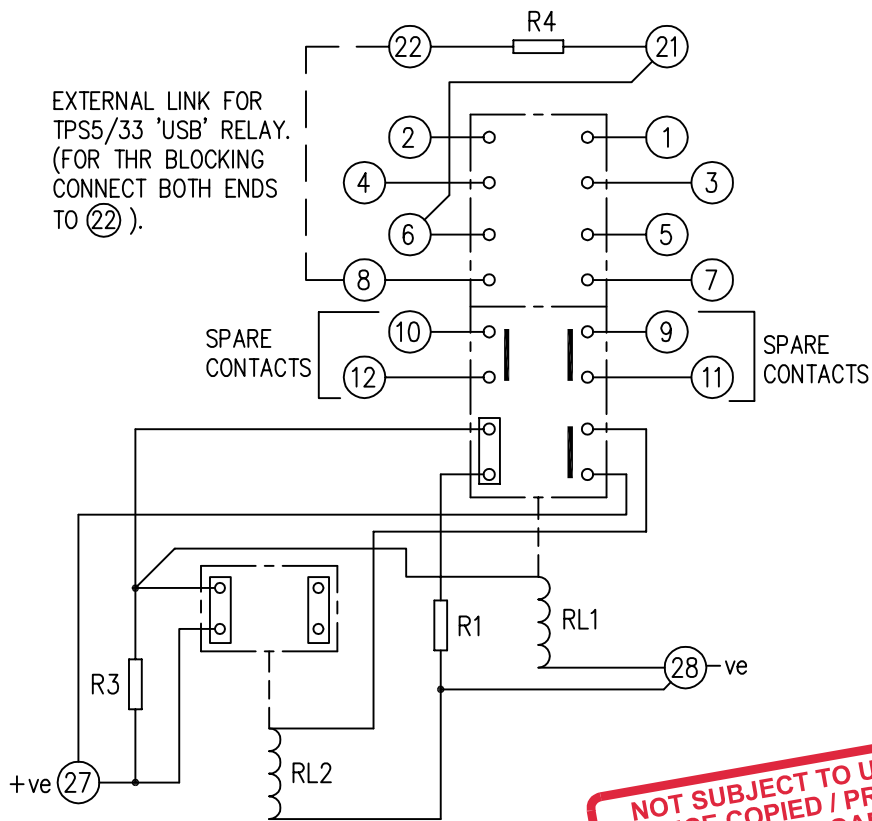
R4

22

21

EXTERNAL LINK FOR TPS5/33 'USB' RELAY. (FOR THR BLOCKING CONNECT BOTH ENDS TO 22 ).

2

1

4

3

6

5

8

7

SPARE CONTACTS

10

9

SPARE CONTACTS

12

11

R1

RL1

28

-ve

R3

+ve

27

RL2

NOT SUBJECT TO U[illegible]

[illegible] COPIED / PR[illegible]